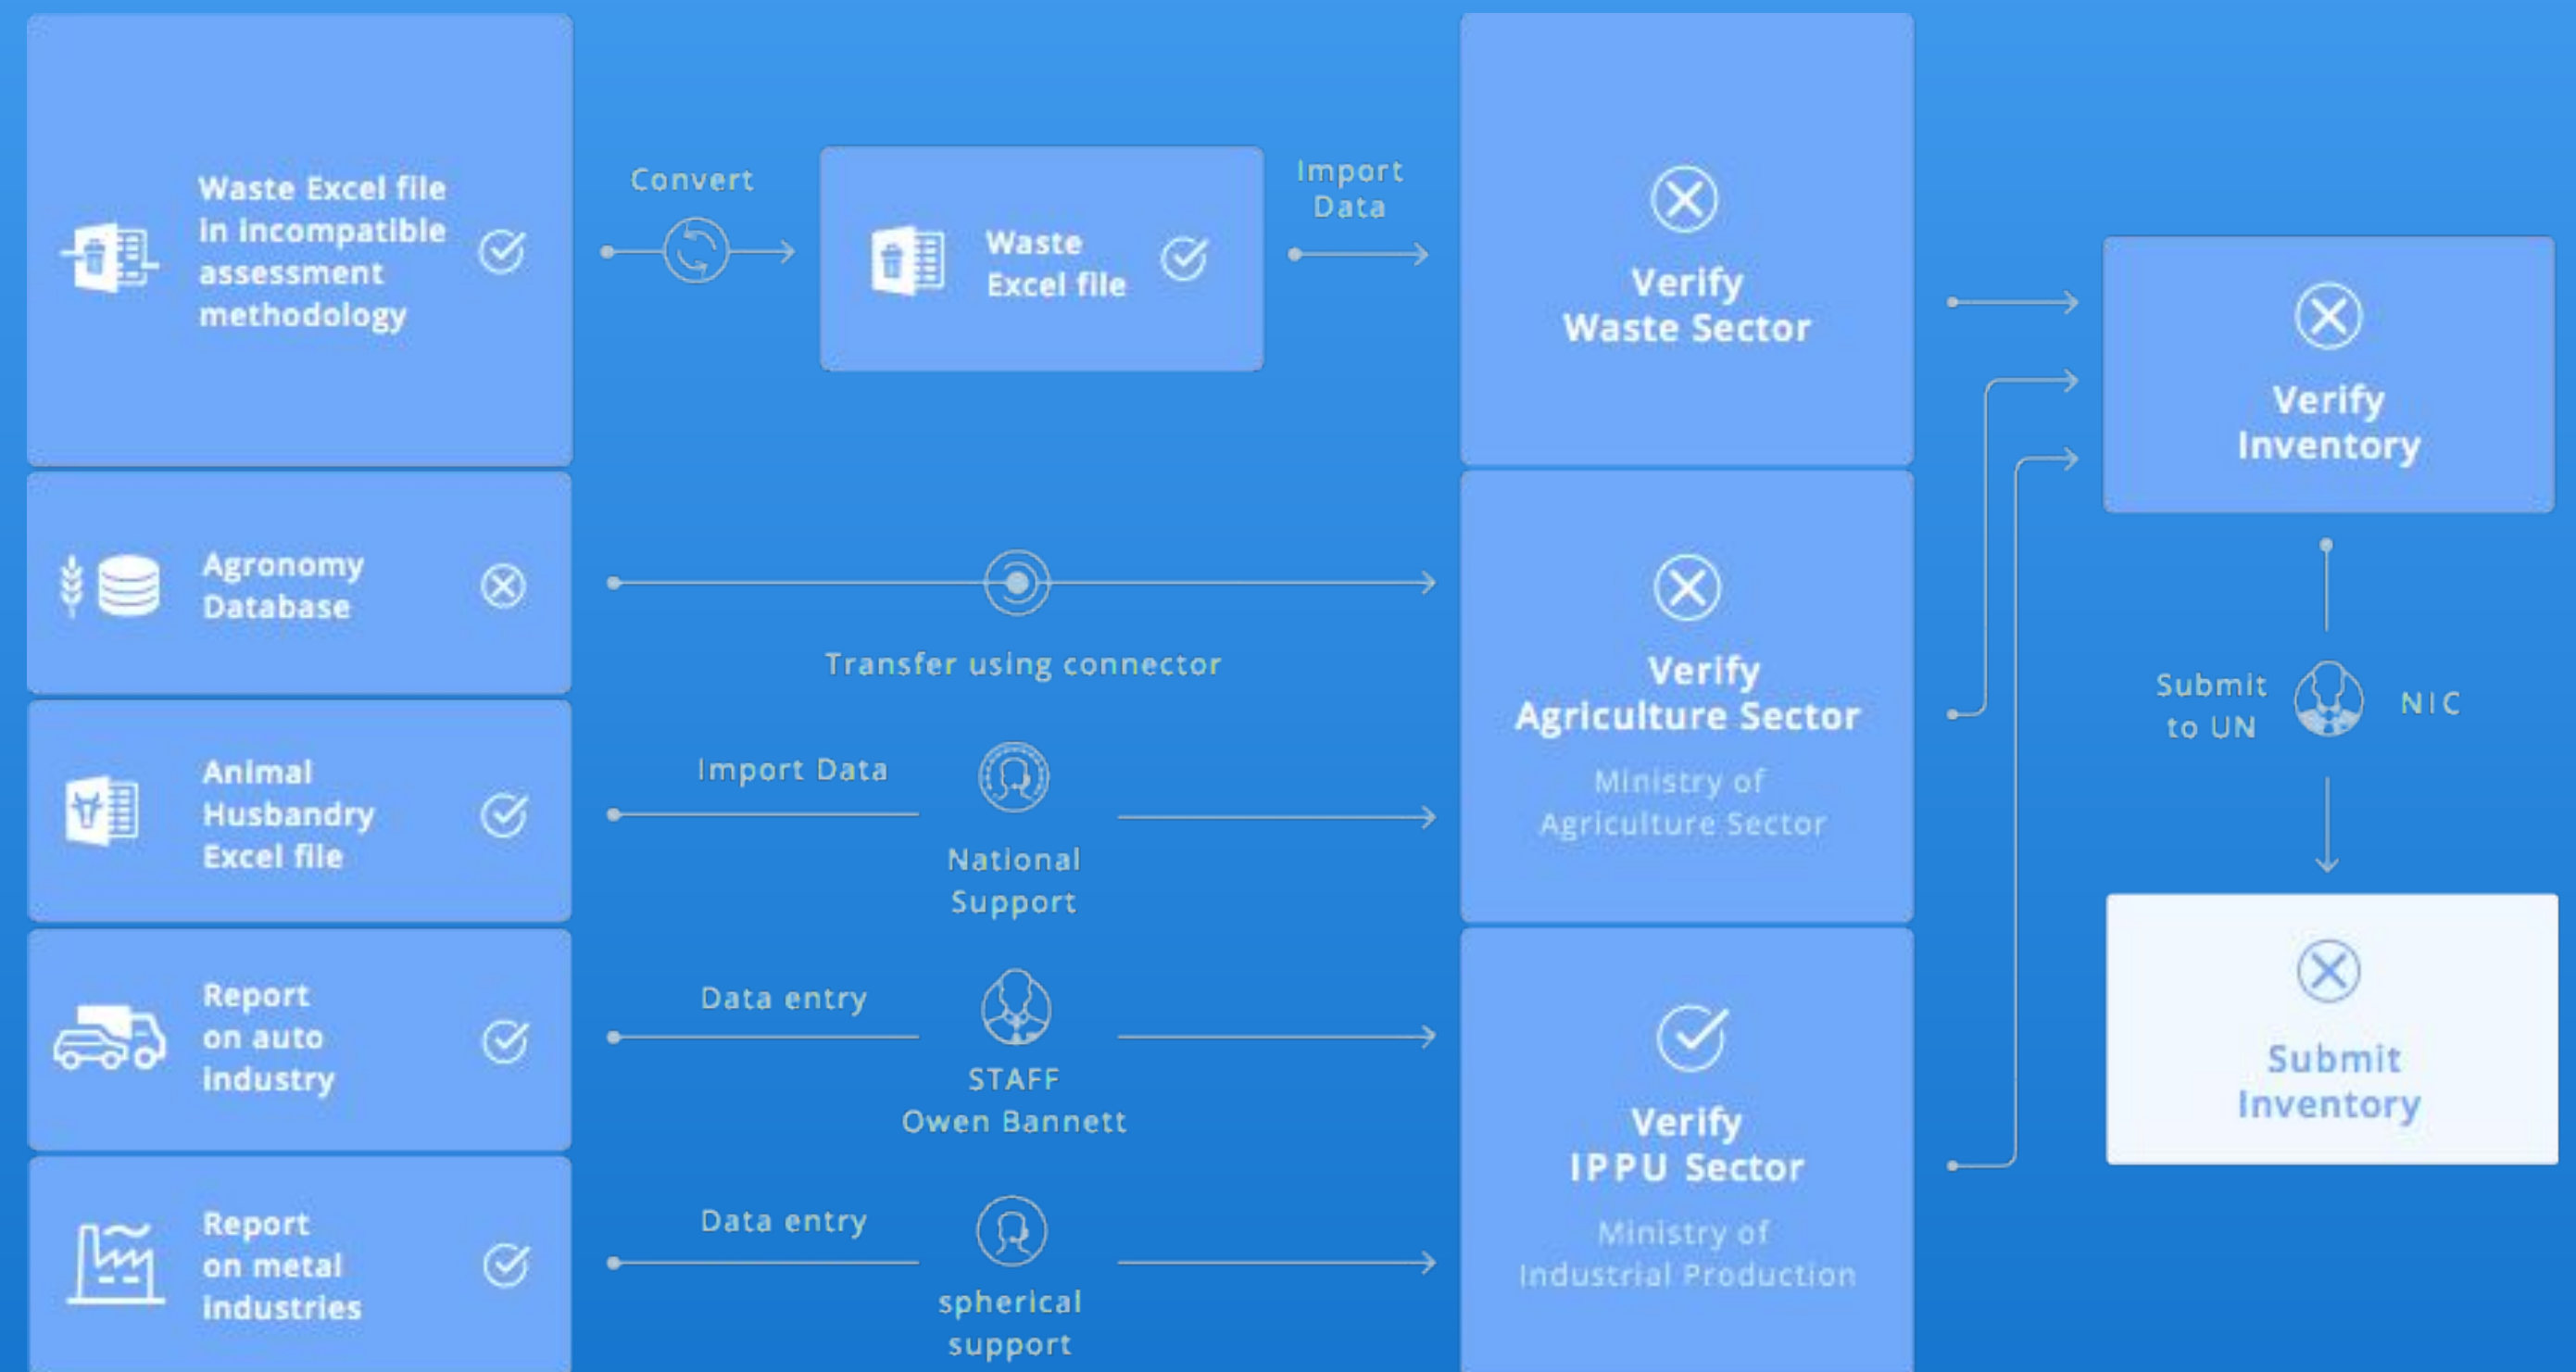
Waste Excel file in incompatible assessment methodology

Convert

Waste Excel file

Import Data

Verify Waste Sector

Verify Inventory

Agronomy Database

Transfer using connector

Verify Agriculture Sector

Ministry of Agriculture Sector

Submit to UN

NIC

Animal Husbandry Excel file

Import Data

National Support

Report on auto industry

Data entry

STAFF Owen Bannett

Verify IPPU Sector

Ministry of Industrial Production

Submit Inventory

Report on metal industries

Data entry

spherical support